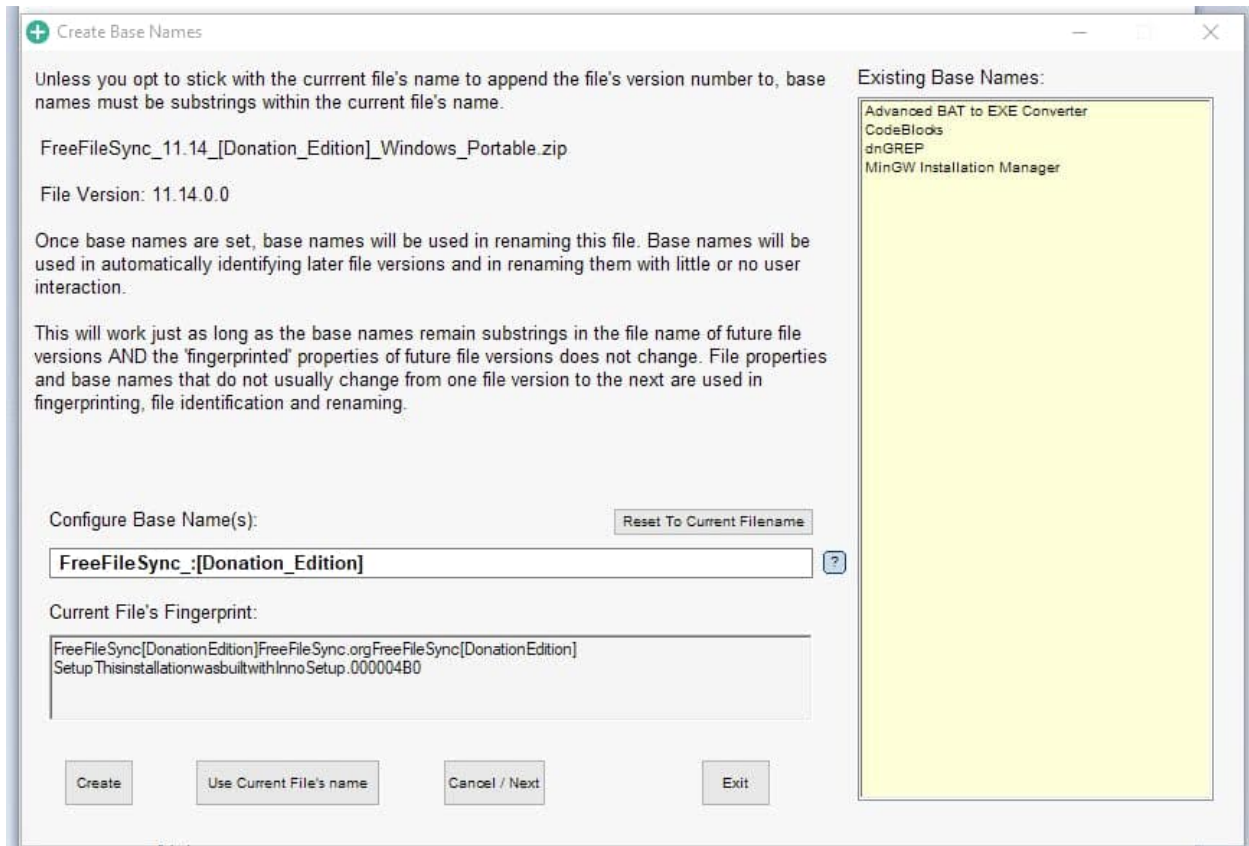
Create Base Names

Unless you opt to stick with the currrent file's name to append the file's version number to, base names must be substrings within the current file's name.

FreeFileSync_11.14_[Donation_Edition]_Windows_Portable.zip

File Version: 11.14.0.0

Once base names are set, base names will be used in renaming this file. Base names will be used in automatically identifying later file versions and in renaming them with little or no user interaction.

This will work just as long as the base names remain substrings in the file name of future file versions AND the 'fingerprinted' properties of future file versions does not change. File properties and base names that do not usually change from one file version to the next are used in fingerprinting, file identification and renaming.

Configure Base Name(s):

Reset To Current Filename

FreeFileSync_:[Donation_Edition]

?

Current File's Fingerprint:

FreeFileSync[DonationEdition]FreeFileSync.orgFreeFileSync[DonationEdition]SetupThisinstallationwasbuiltwithInnoSetup.000004B0

Create

Use Current File's name

Cancel / Next

Exit

Existing Base Names:

Advanced BAT to EXE Converter
CodeBlocks
dnGREP
MinGW Installation Manager